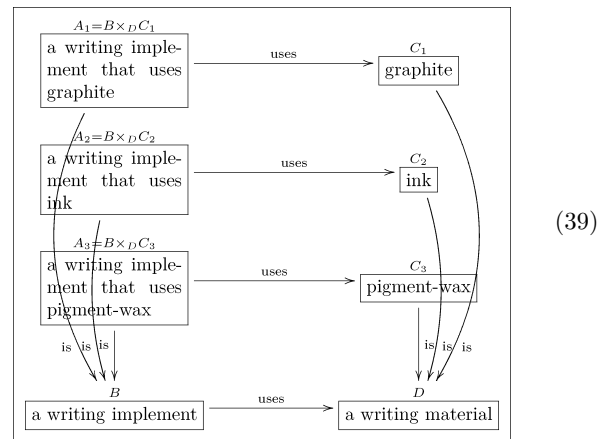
$A_1 = B \times_D C_1$

a writing implement that uses graphite

uses

$C_1$

graphite

$A_2 = B \times_D C_2$

a writing implement that uses ink

uses

$C_2$

ink

$A_3 = B \times_D C_3$

a writing implement that uses pigment-wax

uses

$C_3$

pigment-wax

is is is

is is is

$B$

a writing implement

uses

$D$

a writing material

(39)